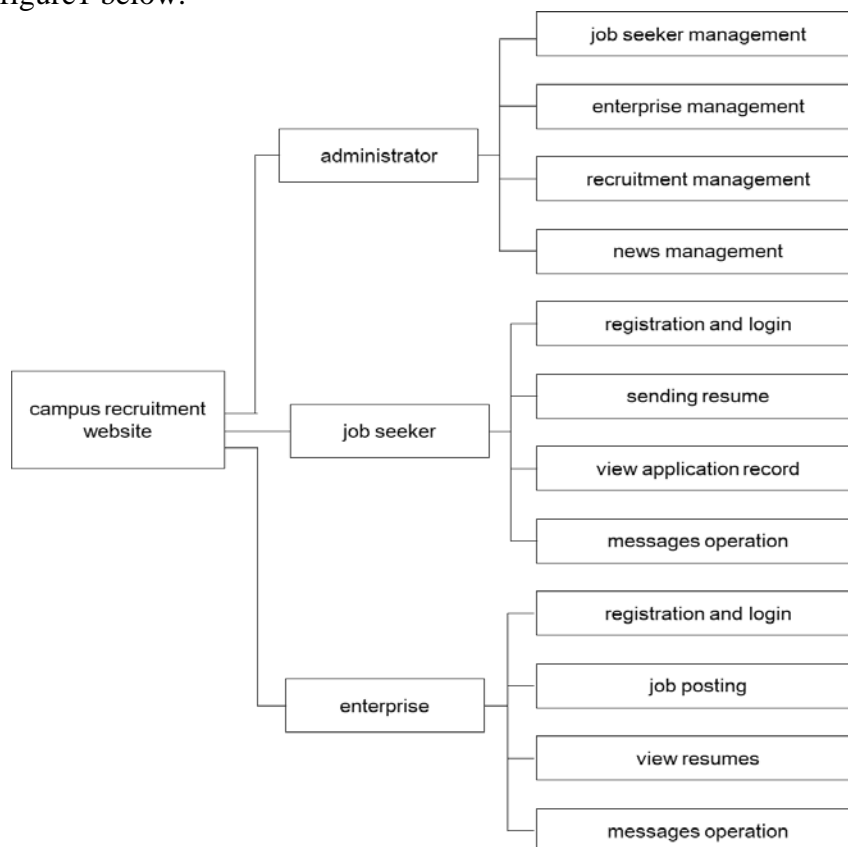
figure1 below.

campus recruitment website

administrator

job seeker management

enterprise management

recruitment management

news management

job seeker

registration and login

sending resume

view application record

messages operation

enterprise

registration and login

job posting

view resumes

messages operation